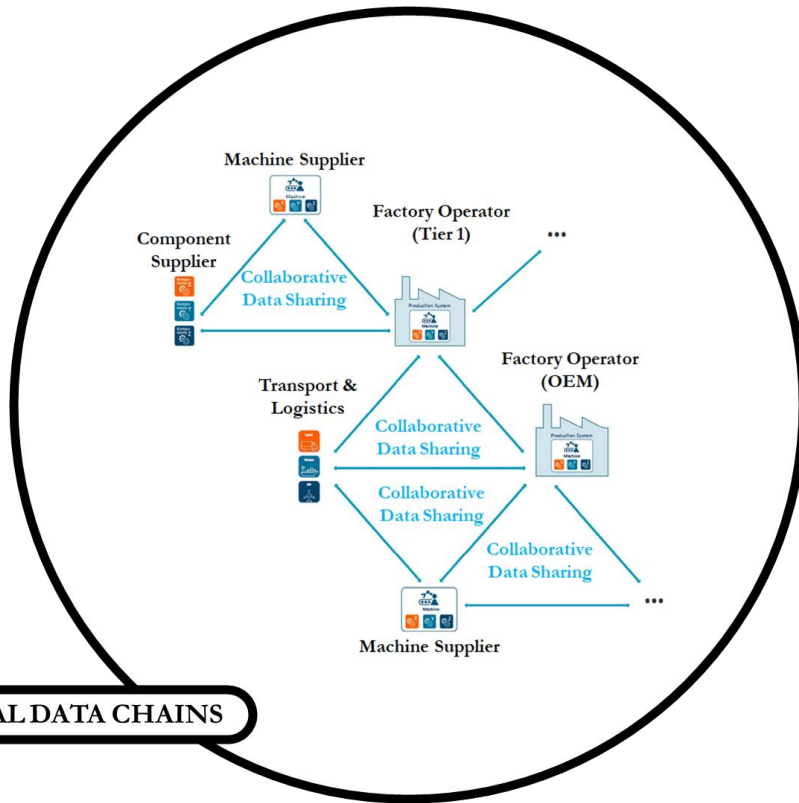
Machine Supplier

Machine

Factory Operator
(Tier 1)

...

Component Supplier

Collaborative Data Sharing

Production System

Machine

Factory Operator
(OEM)

Transport & Logistics

Collaborative Data Sharing

Production System

Machine

Collaborative Data Sharing

Collaborative Data Sharing

Machine

...

Machine Supplier

AL DATA CHAINS